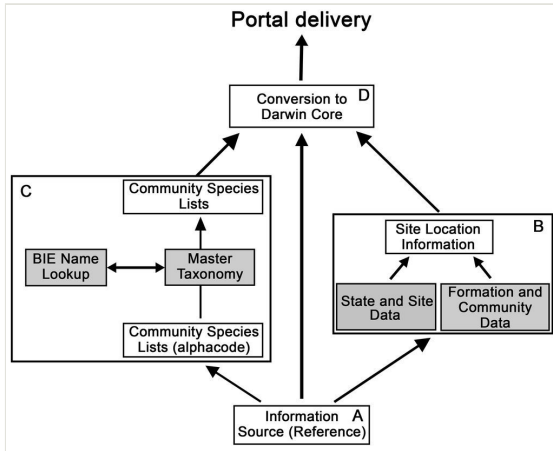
Portal delivery

Conversion to Darwin Core D

C

Community Species Lists

BIE Name Lookup

Master Taxonomy

Community Species Lists (alphacode)

B

Site Location Information

State and Site Data

Formation and Community Data

Information Source (Reference) A